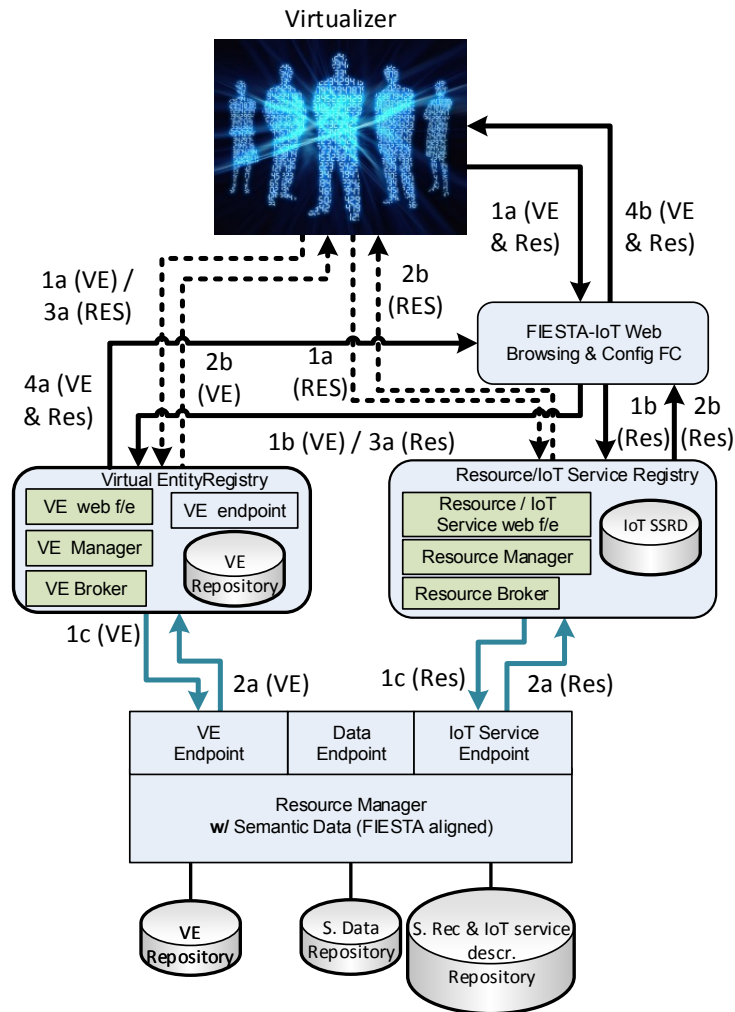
Virtualizer

1a (VE & Res)

4b (VE & Res)

1a (VE) / 3a (RES)

2b (RES)

FIESTA-IoT Web Browsing & Config FC

4a (VE & Res)

2b (VE)

1a (RES)

1b (Res)

2b (Res)

1b (VE) / 3a (Res)

Virtual EntityRegistry

VE web f/e

VE endpoint

VE Manager

VE Repository

VE Broker

Resource/IoT Service Registry

Resource / IoT Service web f/e

IoT SSRD

Resource Manager

Resource Broker

1c (VE)

2a (VE)

1c (Res)

2a (Res)

VE Endpoint

Data Endpoint

IoT Service Endpoint

Resource Manager w/ Semantic Data (FIESTA aligned)

VE Repository

S. Data Repository

S. Rec & IoT service descr. Repository